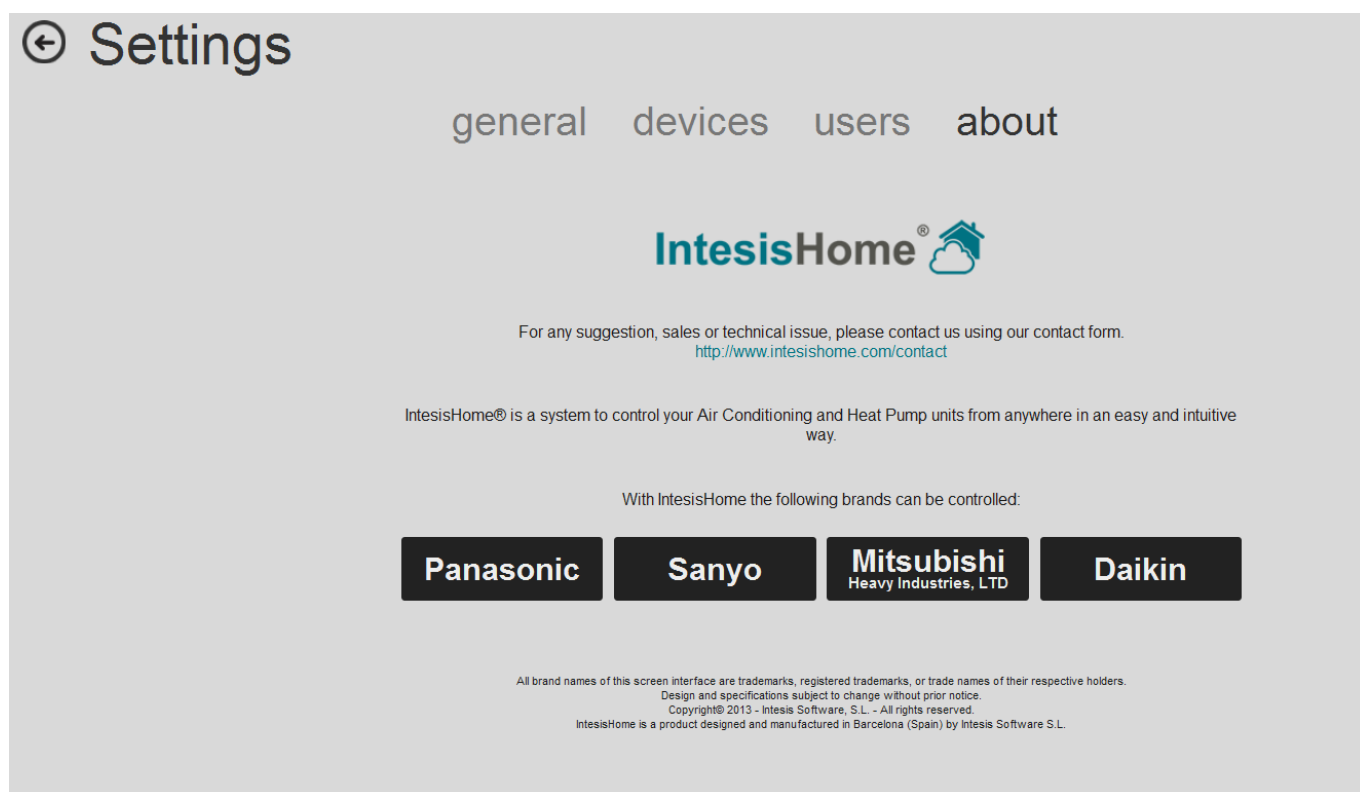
Settings

general devices users about

IntesisHome®

For any suggestion, sales or technical issue, please contact us using our contact form.
http://www.intesishome.com/contact

IntesisHome® is a system to control your Air Conditioning and Heat Pump units from anywhere in an easy and intuitive way.

With IntesisHome the following brands can be controlled:

Panasonic | Sanyo | Mitsubishi Heavy Industries, LTD | Daikin

All brand names of this screen interface are trademarks, registered trademarks, or trade names of their respective holders.
Design and specifications subject to change without prior notice.
Copyright© 2013 - Intesis Software, S.L. - All rights reserved.
IntesisHome is a product designed and manufactured in Barcelona (Spain) by Intesis Software S.L.